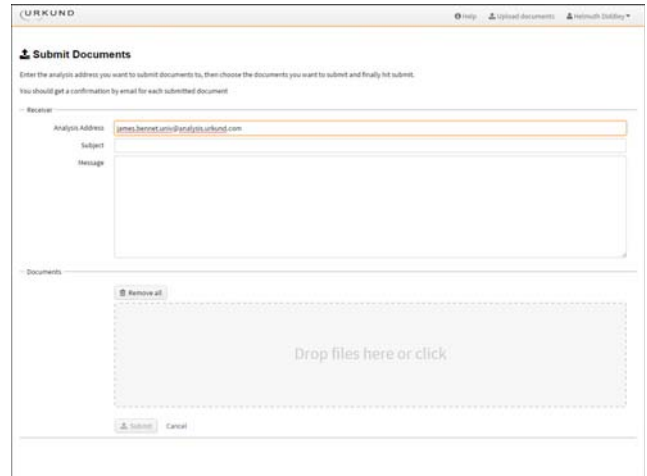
URKUND

Help Upload documents Helmuth Dobbey

Submit Documents

Enter the analysis address you want to submit documents to, then choose the documents you want to submit and finally hit submit.

You should get a confirmation by email for each submitted document

Receiver

Analysis Address james.bennet.univ@analysis.urkund.com

Subject

Message

Documents

Remove all

Drop files here or click

Submit Cancel